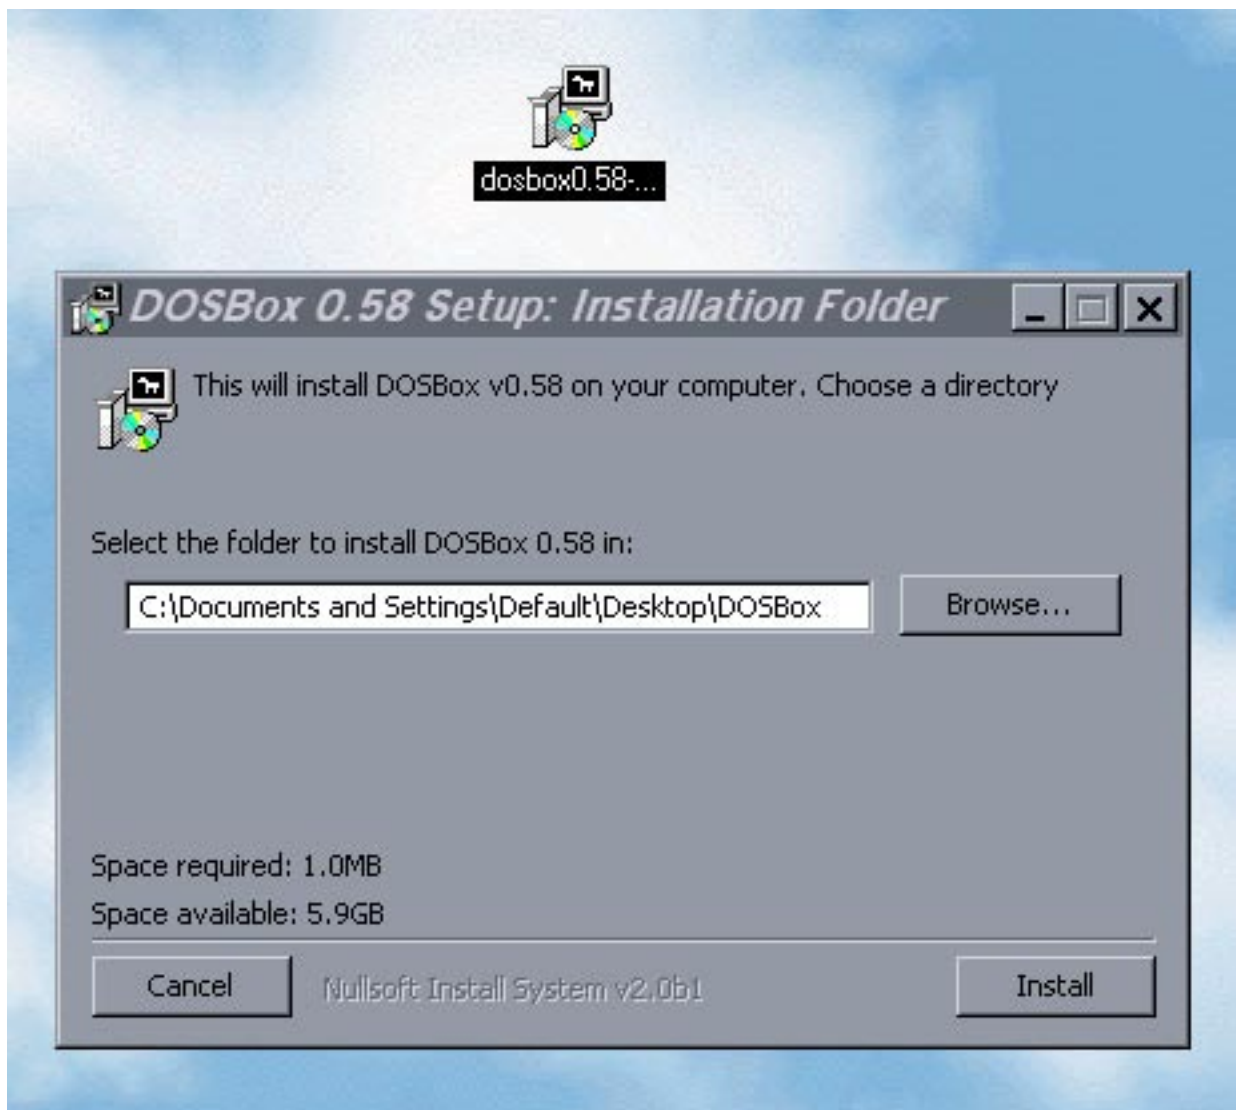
dosbox0.58-...

DOSBox 0.58 Setup: Installation Folder

This will install DOSBox v0.58 on your computer. Choose a directory

Select the folder to install DOSBox 0.58 in:

C:\Documents and Settings\Default\Desktop\DOSBox

Browse...

Space required: 1.0MB

Space available: 5.9GB

Cancel

Nullsoft Install System v2.0b1

Install